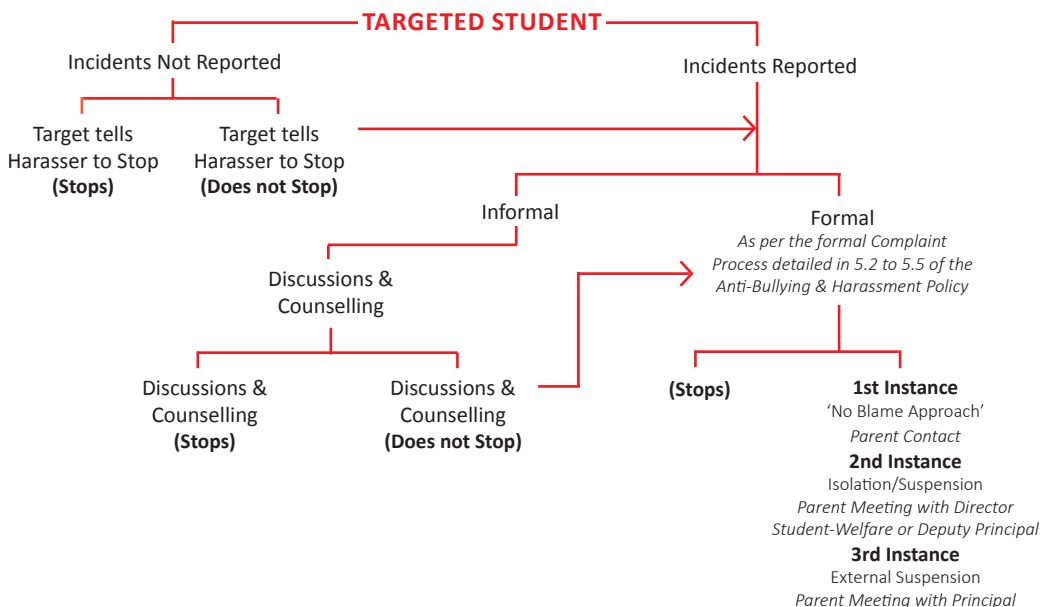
TARGETED STUDENT

Incidents Not Reported

Incidents Reported

Target tells Harasser to Stop (Stops)

Target tells Harasser to Stop (Does not Stop)

Informal

Formal
As per the formal Complaint Process detailed in 5.2 to 5.5 of the Anti-Bullying & Harassment Policy

Discussions & Counselling

Discussions & Counselling (Stops)

Discussions & Counselling (Does not Stop)

(Stops)

1st Instance
'No Blame Approach'
Parent Contact

2nd Instance
Isolation/Suspension
Parent Meeting with Director Student-Welfare or Deputy Principal

3rd Instance
External Suspension
Parent Meeting with Principal